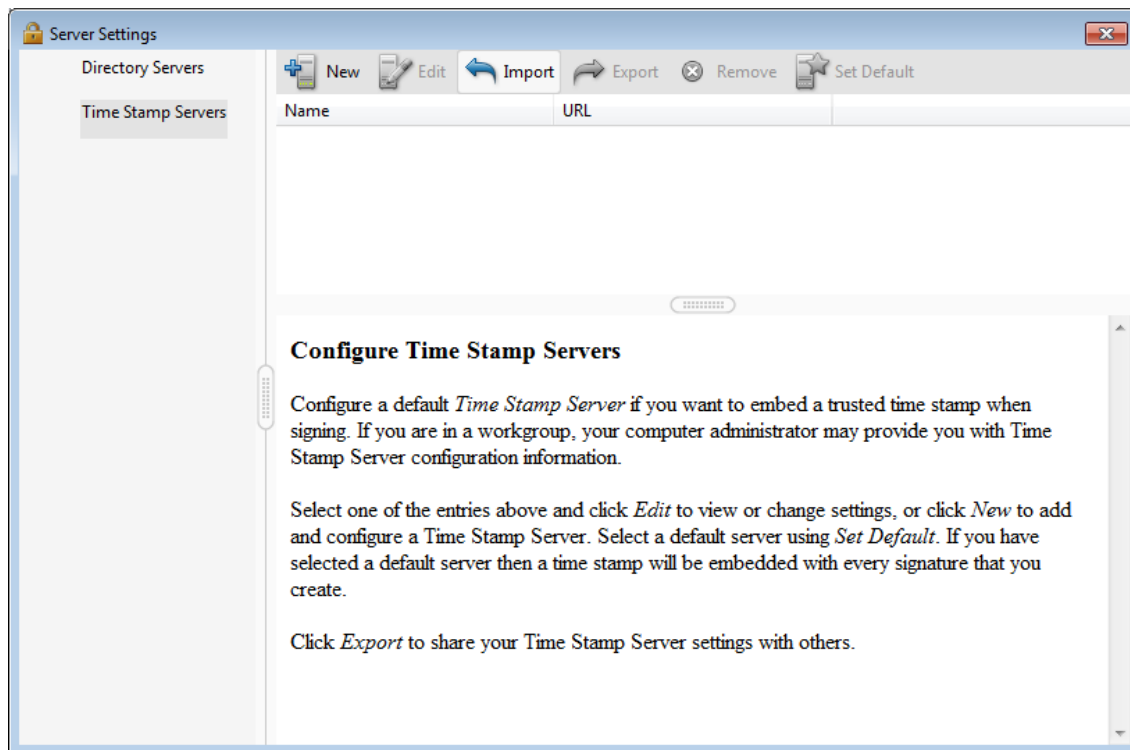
Server Settings

Directory Servers

Time Stamp Servers

New Edit Import Export Remove Set Default

| Name | URL |
|---|---|

Configure Time Stamp Servers

Configure a default *Time Stamp Server* if you want to embed a trusted time stamp when signing. If you are in a workgroup, your computer administrator may provide you with Time Stamp Server configuration information.

Select one of the entries above and click *Edit* to view or change settings, or click *New* to add and configure a Time Stamp Server. Select a default server using *Set Default*. If you have selected a default server then a time stamp will be embedded with every signature that you create.

Click *Export* to share your Time Stamp Server settings with others.